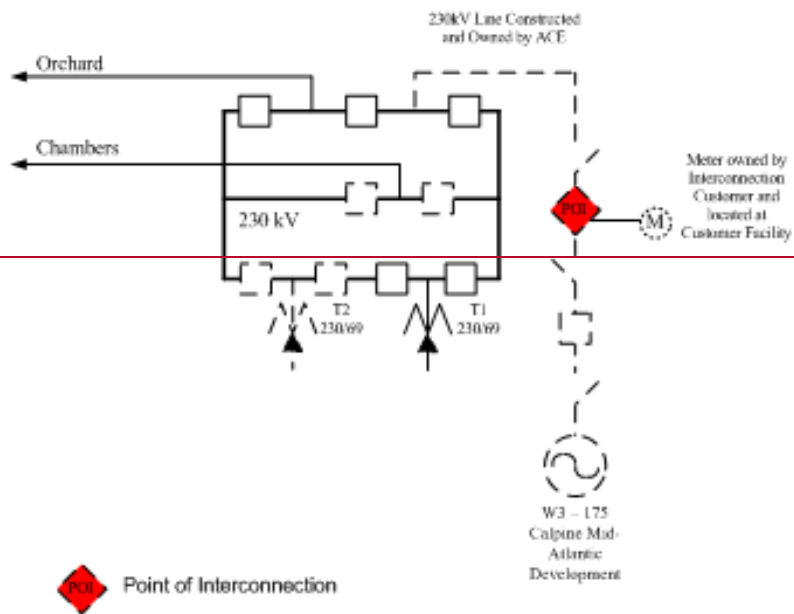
230kV Line Constructed and Owned by ACE

Orchard

Chambers

Meter owned by Interconnection Customer and located at Customer Facility

POI

M

230 kV

T2 230/69

T1 230/69

W3 – 175 Calpine Mid-Atlantic Development

POI

Point of Interconnection